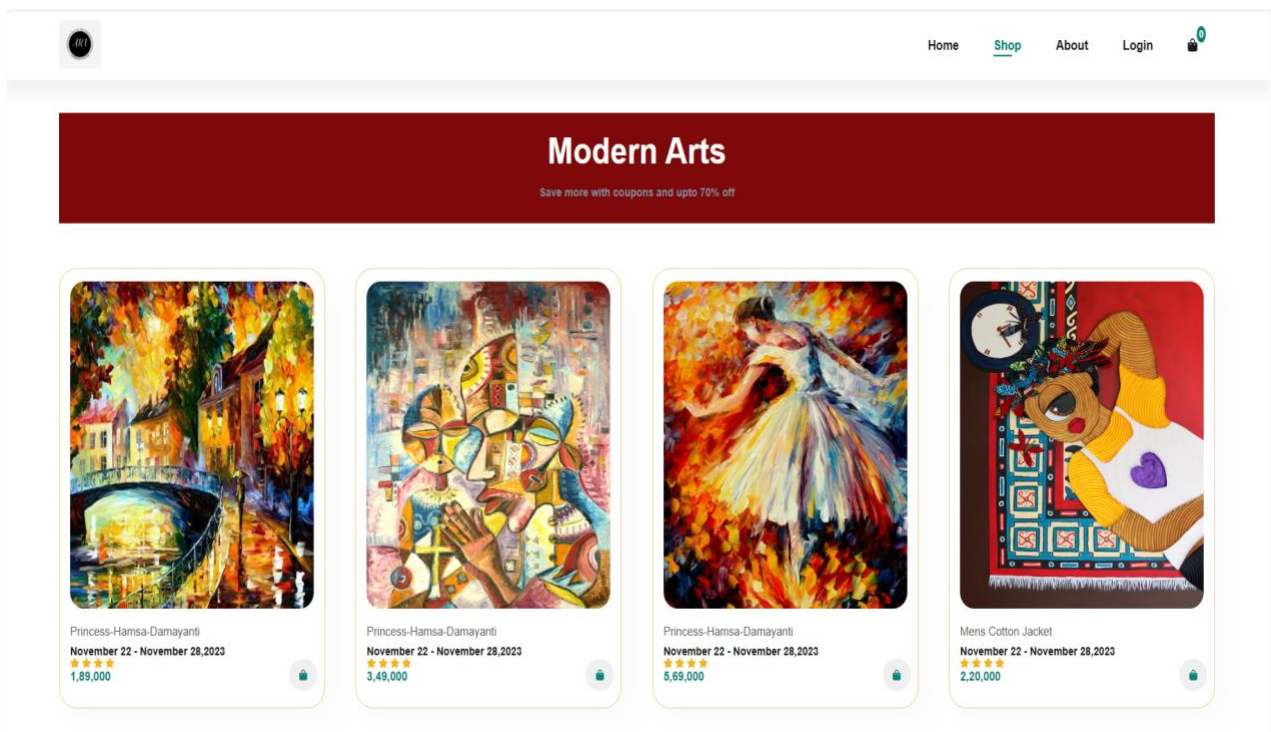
ART

Home Shop About Login 0

Modern Arts

Save more with coupons and upto 70% off

Princess-Hamsa-Damayanti
November 22 - November 28,2023
1,89,000

Princess-Hamsa-Damayanti
November 22 - November 28,2023
3,49,000

Princess-Hamsa-Damayanti
November 22 - November 28,2023
5,69,000

Mens Cotton Jacket
November 22 - November 28,2023
2,20,000